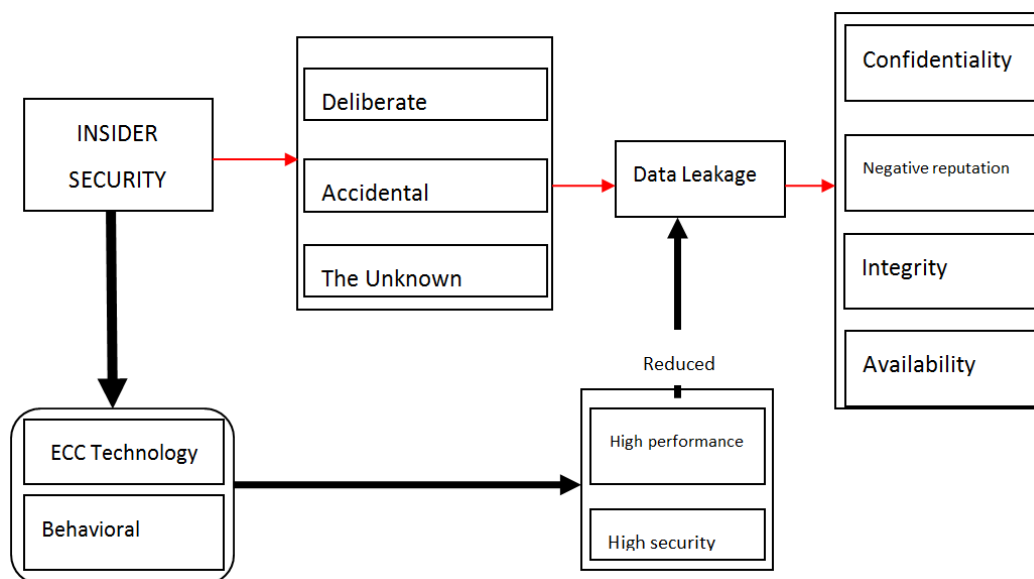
INSIDER SECURITY

Deliberate

Accidental

The Unknown

Data Leakage

Confidentiality

Negative reputation

Integrity

Availability

Reduced

ECC Technology

Behavioral

High performance

High security